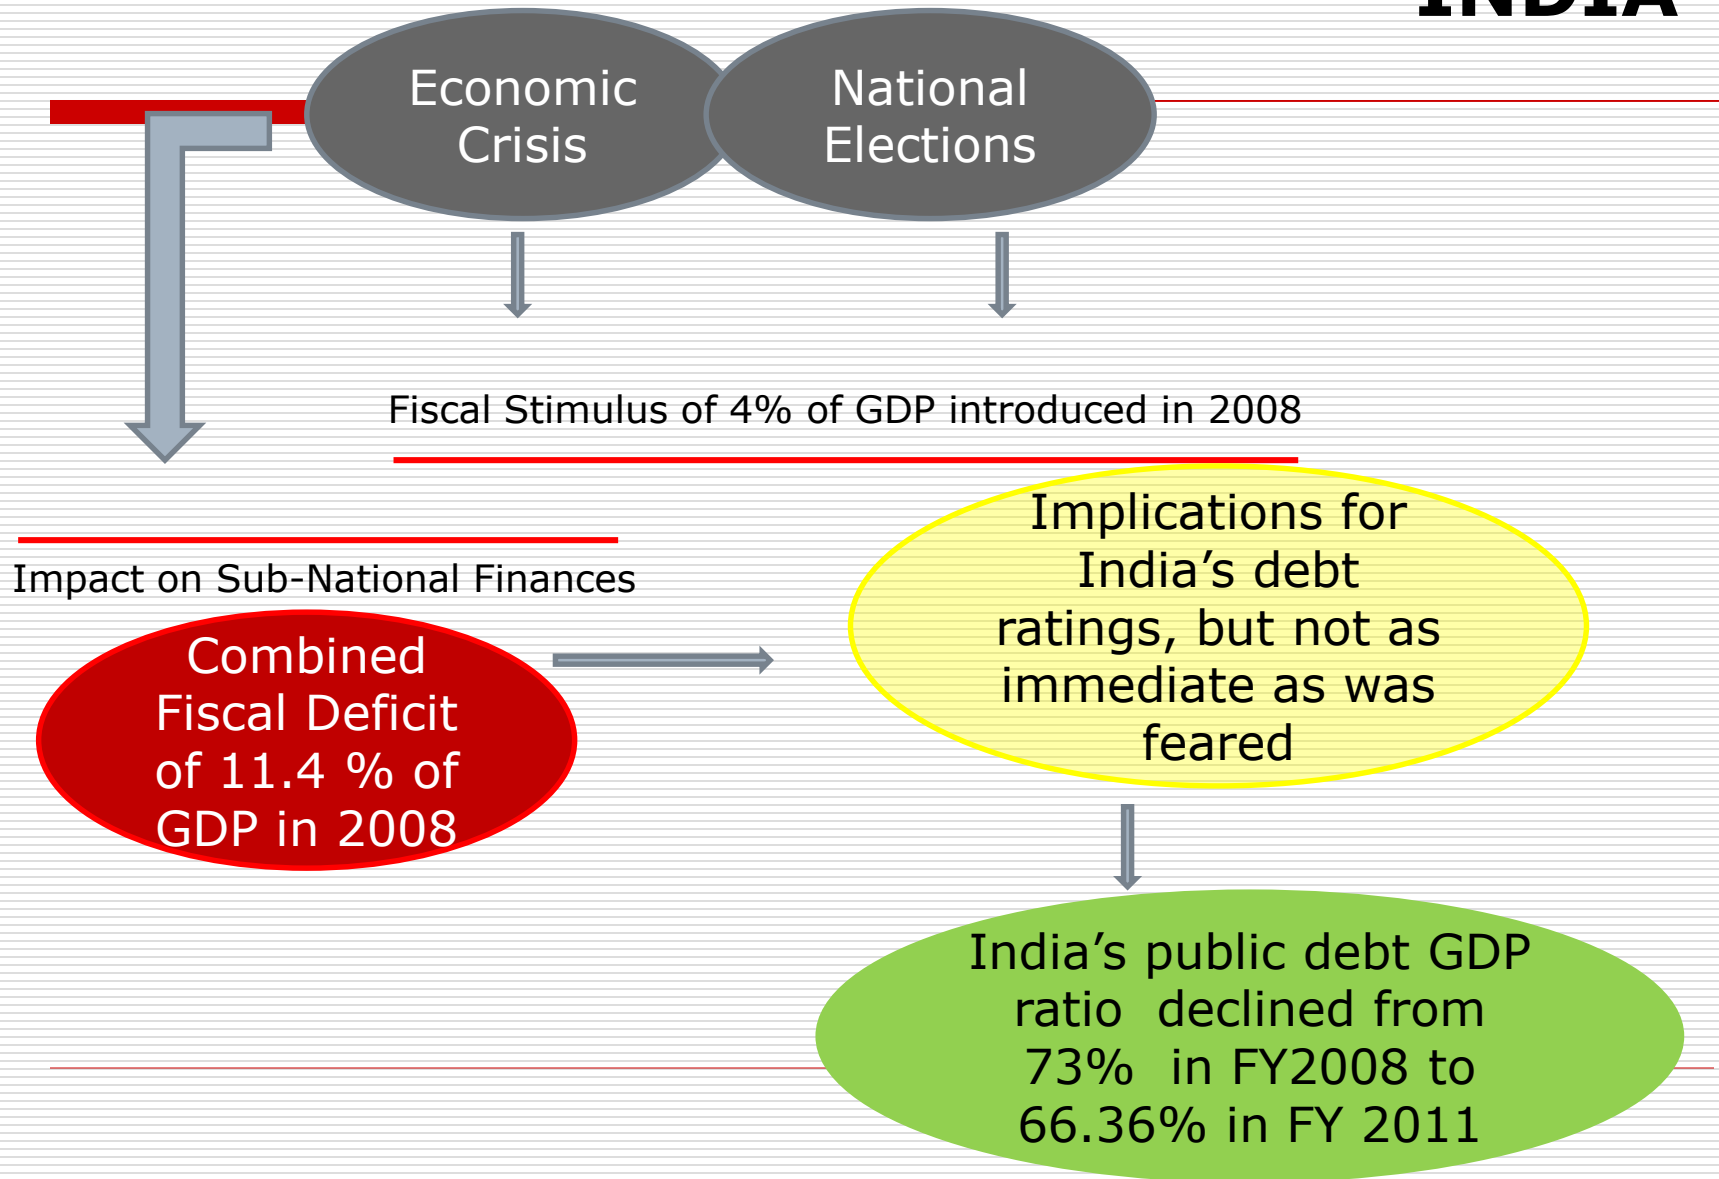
INDIA

Economic Crisis

National Elections

Fiscal Stimulus of 4% of GDP introduced in 2008

Impact on Sub-National Finances

Combined Fiscal Deficit of 11.4 % of GDP in 2008

Implications for India’s debt ratings, but not as immediate as was feared

India’s public debt GDP ratio declined from 73% in FY2008 to 66.36% in FY 2011